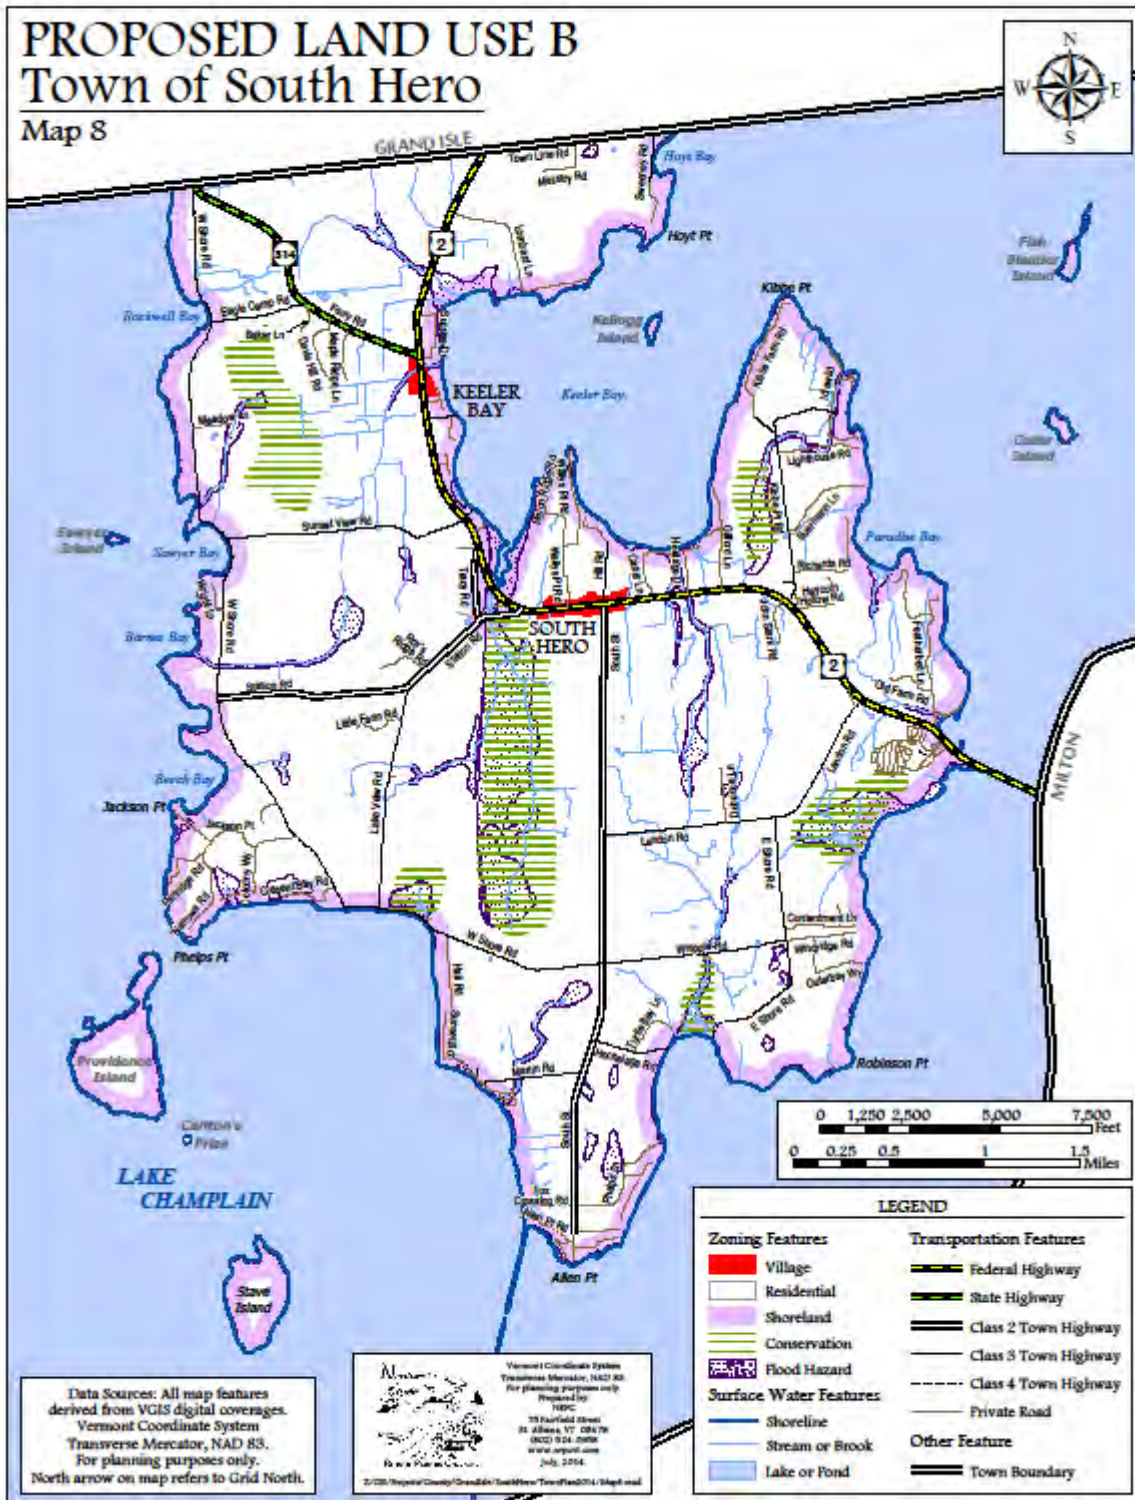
PROPOSED LAND USE B
Town of South Hero
Map 8

N
W E
S

GRAND ISLE
Town Line Rd
Hoyt Bay
Hoyt Pt
Fish Bladder Island
W Shore Rd
314
2
Kibbe Pt
Kellogg Island
Rockwell Bay
Eagle Camp Rd
Ferry Rd
Baker Ln
KEELER BAY
Keeler Bay
Cedar Island
Sunset View Rd
Lighthouse Rd
Sawyer Island
Sawyer Bay
Paradise Bay
Tara Rd
Barnes Bay
SOUTH HERO
South St
2
Old Farm Rd
Station Rd
Lake Farm Rd
MILTON
Beech Bay
Jackson Pt
Lake View Rd
Landon Rd
E Shore Rd
Phelps Pt
W Shore Rd
Whitney Rd
Providence Island
Robinson Pt
Carlton's Prize
LAKE CHAMPLAIN
Allen Pt
Stave Island

0 1,250 2,500 5,000 7,500 Feet
0 0.25 0.5 1 1.5 Miles

LEGEND
Zoning Features
Village
Residential
Shoreland
Conservation
Flood Hazard
Surface Water Features
Shoreline
Stream or Brook
Lake or Pond
Transportation Features
Federal Highway
State Highway
Class 2 Town Highway
Class 3 Town Highway
Class 4 Town Highway
Private Road
Other Feature
Town Boundary

Data Sources: All map features derived from VGIS digital coverages. Vermont Coordinate System Transverse Mercator, NAD 83. For planning purposes only. North arrow on map refers to Grid North.

Vermont Coordinate System Transverse Mercator, NAD 83 For planning purposes only Prepared by NRPC 75 Fairfield Street St. Albans, VT 05478 (802) 524-5958 www.nrpcvt.com July, 2014
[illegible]